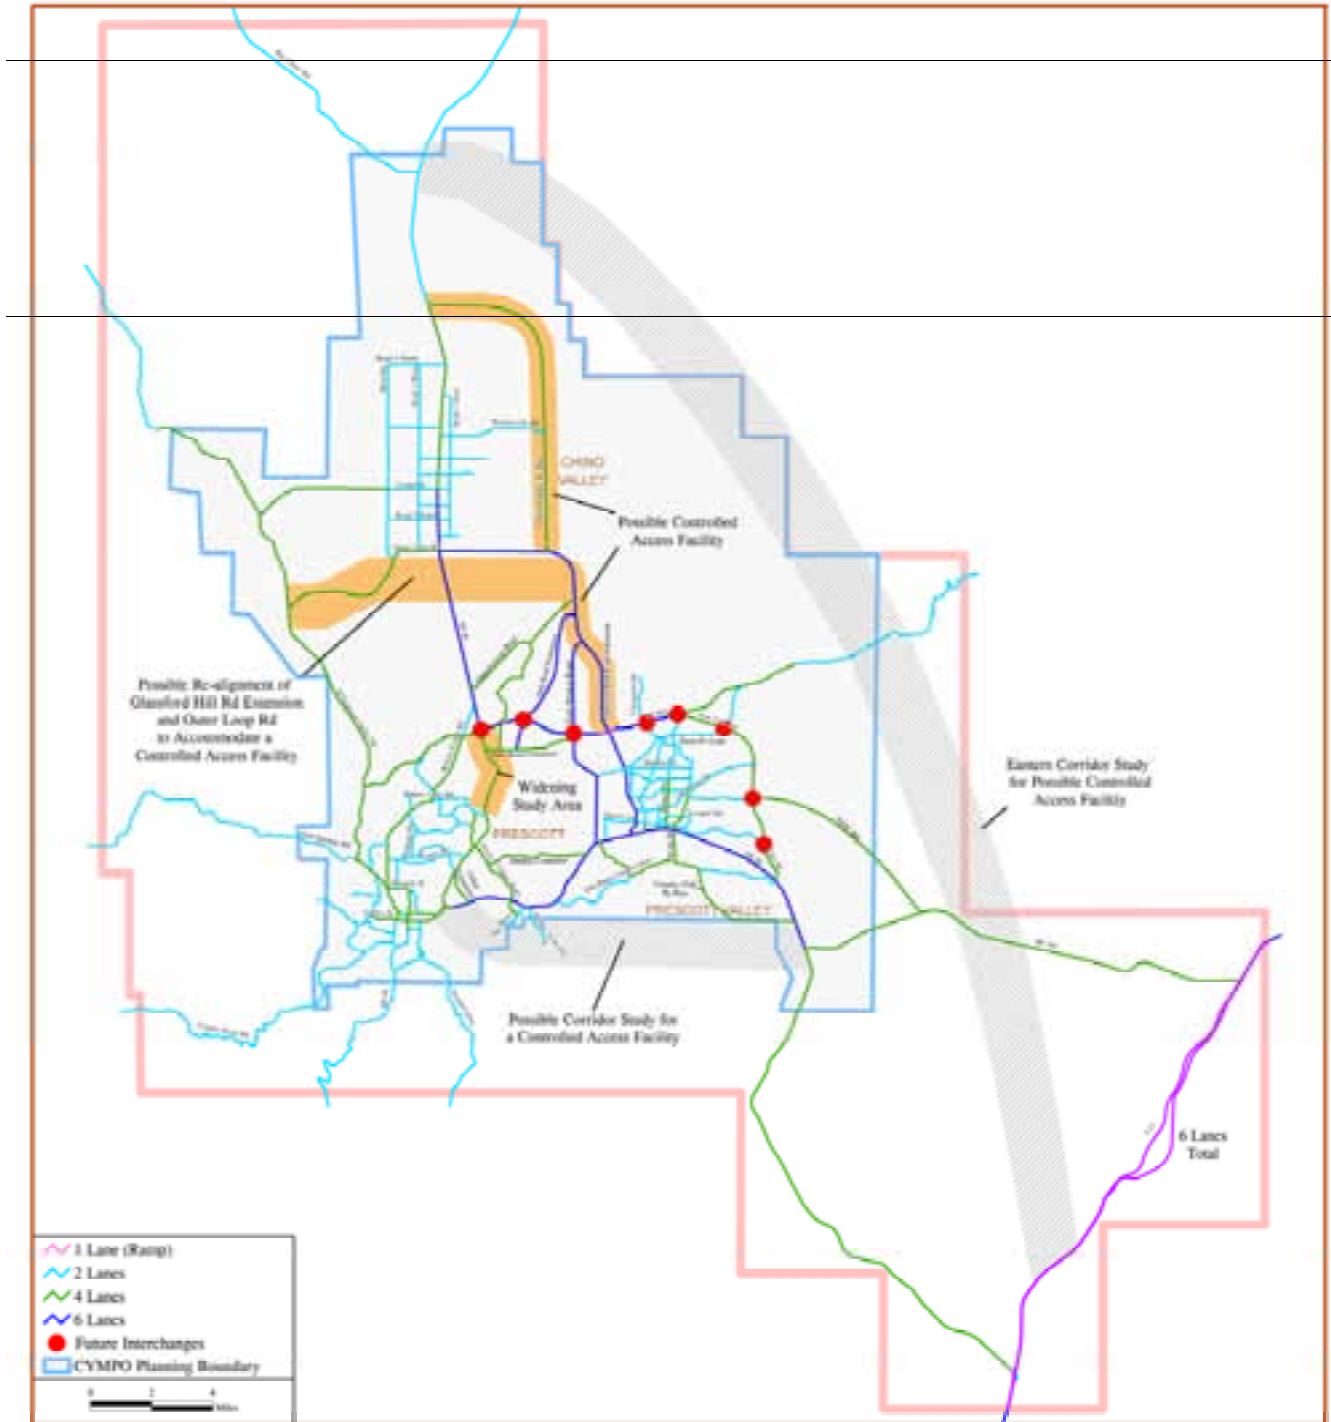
CHINO VALLEY

Possible Controlled Access Facility

Possible Re-alignment of Glassford Hill Rd Extension and Outer Loop Rd to Accommodate a Controlled Access Facility

Widening Study Area

PRESCOTT

PRESCOTT VALLEY

Eastern Corridor Study for Possible Controlled Access Facility

Possible Corridor Study for a Controlled Access Facility

6 Lanes Total

1 Lane (Ramp)
2 Lanes
4 Lanes
6 Lanes
Future Interchanges
CYMPO Planning Boundary

0 2 4 Miles